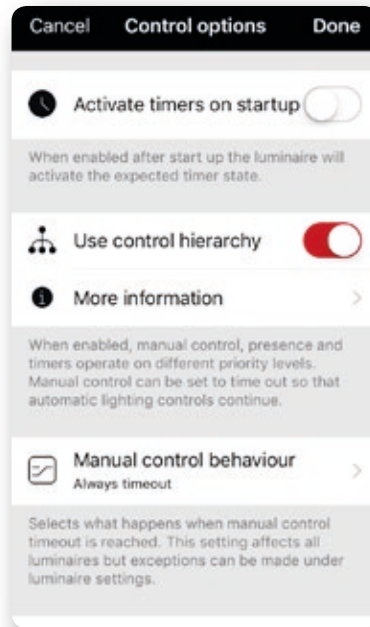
Cancel Control options Done

Activate timers on startup

When enabled after start up the luminaire will activate the expected timer state.

Use control hierarchy

More information

When enabled, manual control, presence and timers operate on different priority levels. Manual control can be set to time out so that automatic lighting controls continue.

Manual control behaviour
Always timeout

Selects what happens when manual control timeout is reached. This setting affects all luminaires but exceptions can be made under luminaire settings.